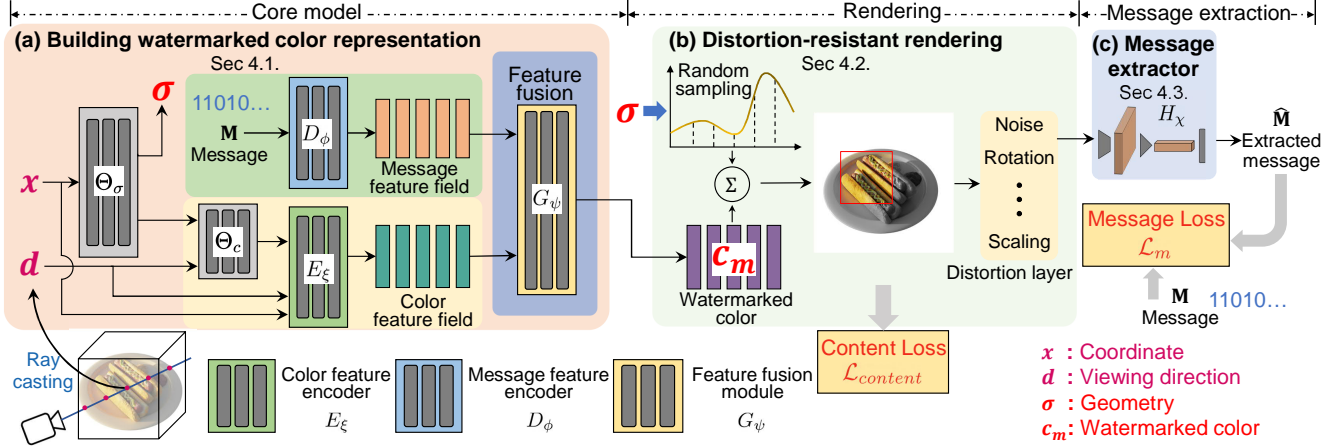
Core model

Rendering

Message extraction

(a) Building watermarked color representation

Sec 4.1.

$\boldsymbol{\sigma}$

11010...

$\mathbf{M}$
Message

$D_\phi$

Message feature field

Feature fusion

$G_\psi$

$\boldsymbol{x}$

$\Theta_\sigma$

$\boldsymbol{d}$

$\Theta_c$

$E_\xi$

Color feature field

(b) Distortion-resistant rendering

Sec 4.2.

Random sampling

$\boldsymbol{\sigma}$

$\Sigma$

$\boldsymbol{c_m}$

Watermarked color

Noise

Rotation

Scaling

Distortion layer

(c) Message extractor

Sec 4.3.

$H_\chi$

$\widehat{\mathbf{M}}$
Extracted message

Message Loss
$\mathcal{L}_m$

$\mathbf{M}$
Message

11010...

Content Loss
$\mathcal{L}_{content}$

Ray casting

Color feature encoder
$E_\xi$

Message feature encoder
$D_\phi$

Feature fusion module
$G_\psi$

$\boldsymbol{x}$ : Coordinate

$\boldsymbol{d}$ : Viewing direction

$\boldsymbol{\sigma}$ : Geometry

$\boldsymbol{c_m}$: Watermarked color